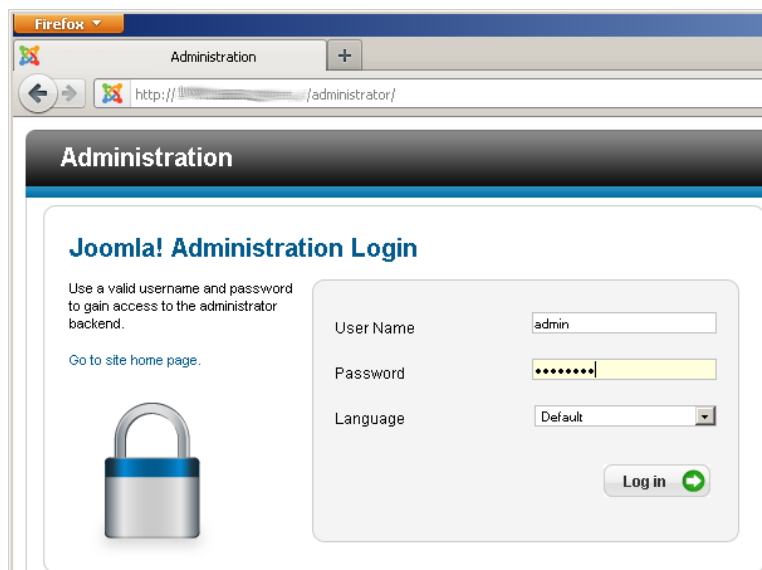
Firefox

Administration

+

http://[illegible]/administrator/

Administration

Joomla! Administration Login

Use a valid username and password to gain access to the administrator backend.

Go to site home page.

User Name
admin

Password
••••••••

Language
Default

Log in